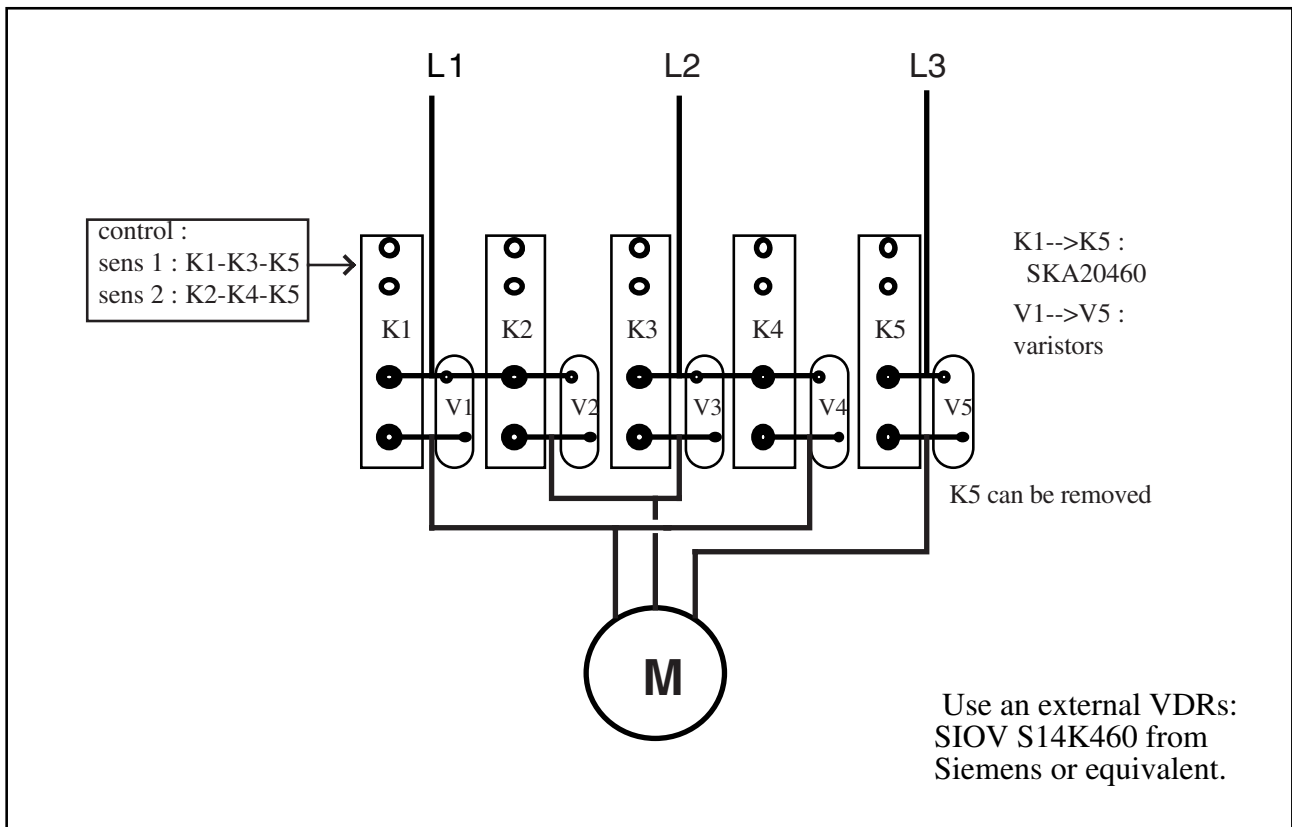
L1 L2 L3

control :
sens 1 : K1-K3-K5
sens 2 : K2-K4-K5

K1 K2 K3 K4 K5

V1 V2 V3 V4 V5

K1-->K5 :
SKA20460

V1-->V5 :
varistors

K5 can be removed

M

Use an external VDRs:
SIOV S14K460 from
Siemens or equivalent.